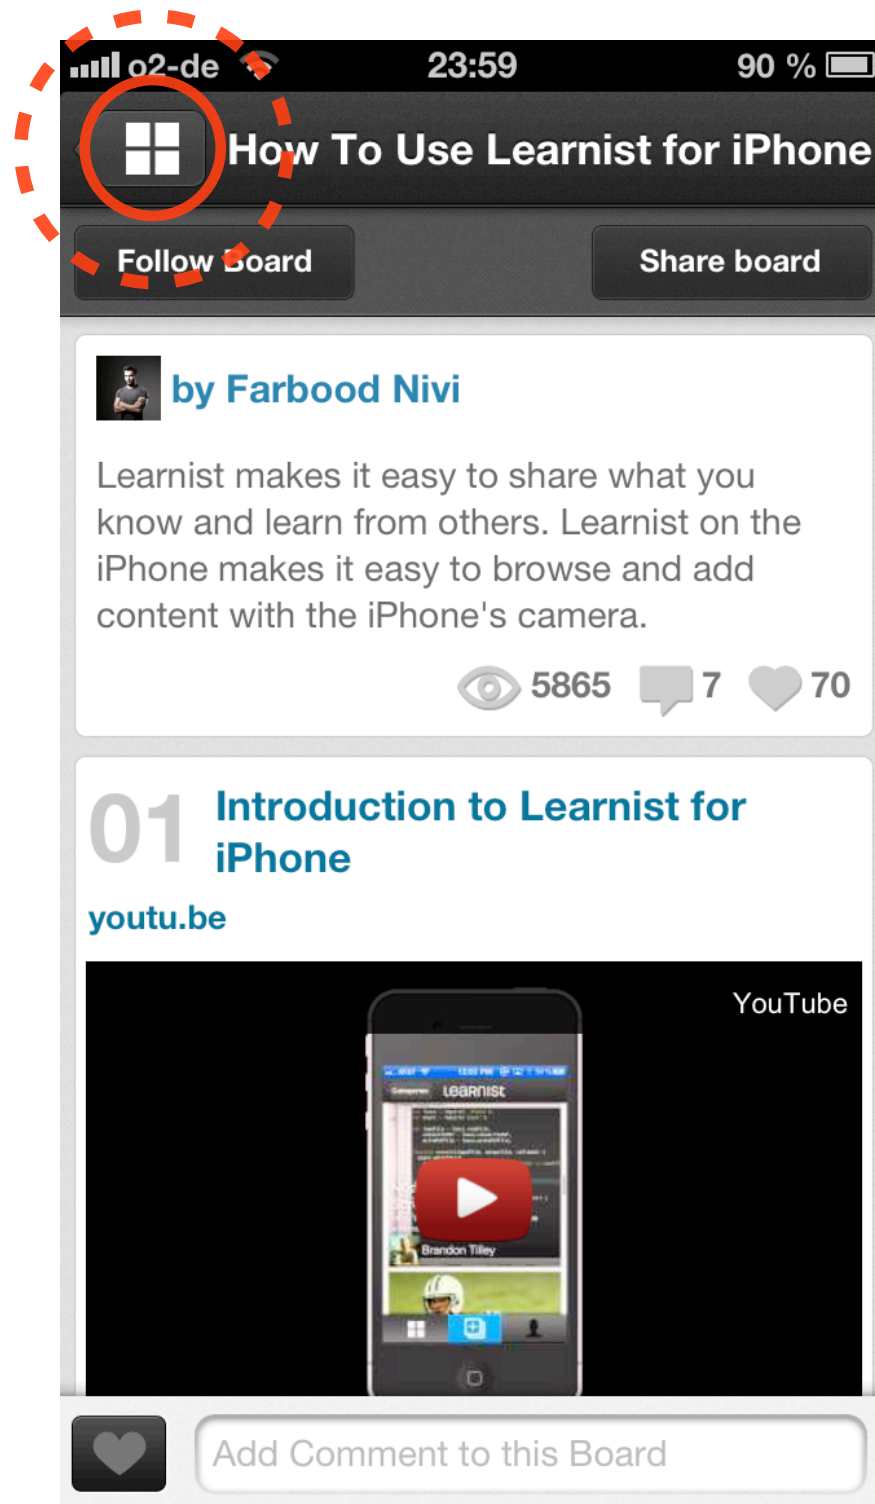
o2-de 23:59 90 %

How To Use Learnist for iPhone

Follow Board

Share board

by Farbood Nivi

Learnist makes it easy to share what you know and learn from others. Learnist on the iPhone makes it easy to browse and add content with the iPhone's camera.

5865 7 70

01 Introduction to Learnist for iPhone

youtu.be

YouTube

learnist

Brandon Tilley

Add Comment to this Board